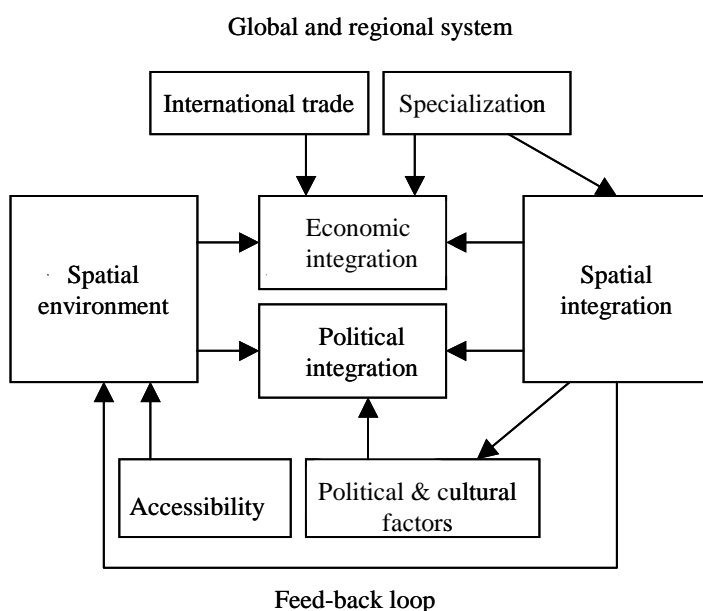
Global and regional system

International trade

Specialization

Spatial environment

Economic integration

Spatial integration

Political integration

Accessibility

Political & cultural factors

Feed-back loop